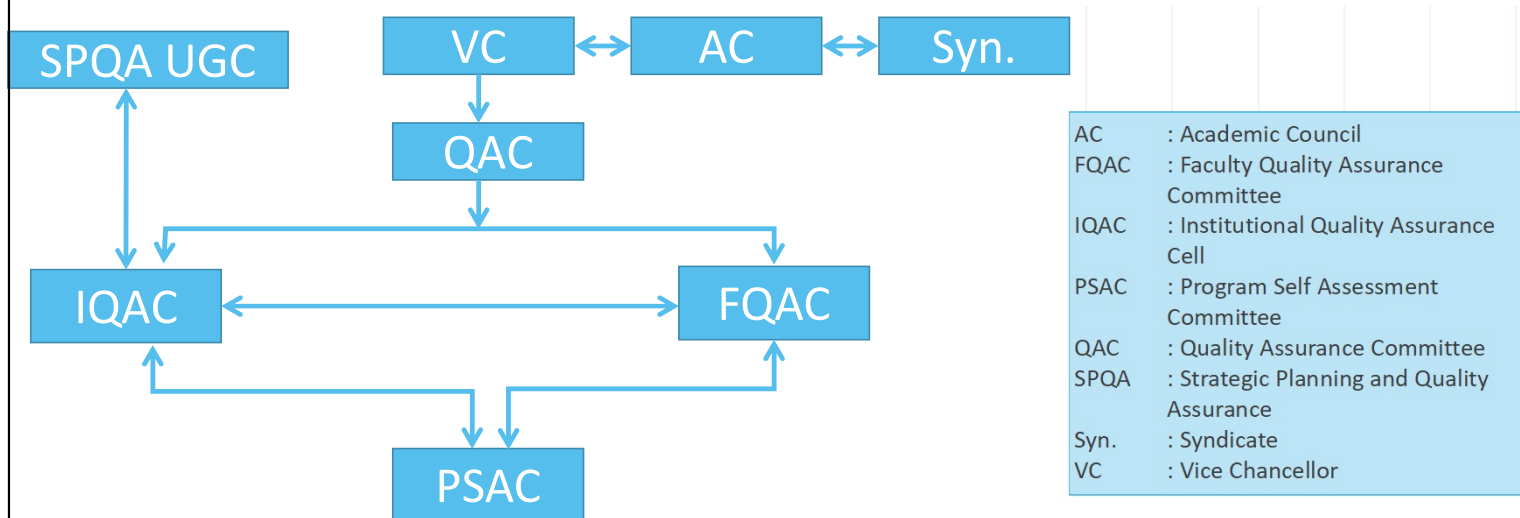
SPQA UGC

VC

AC

Syn.

QAC

IQAC

FQAC

PSAC

| | |
|---|---|
| AC | : Academic Council |
| FQAC | : Faculty Quality Assurance Committee |
| IQAC | : Institutional Quality Assurance Cell |
| PSAC | : Program Self Assessment Committee |
| QAC | : Quality Assurance Committee |
| SPQA | : Strategic Planning and Quality Assurance |
| Syn. | : Syndicate |
| VC | : Vice Chancellor |